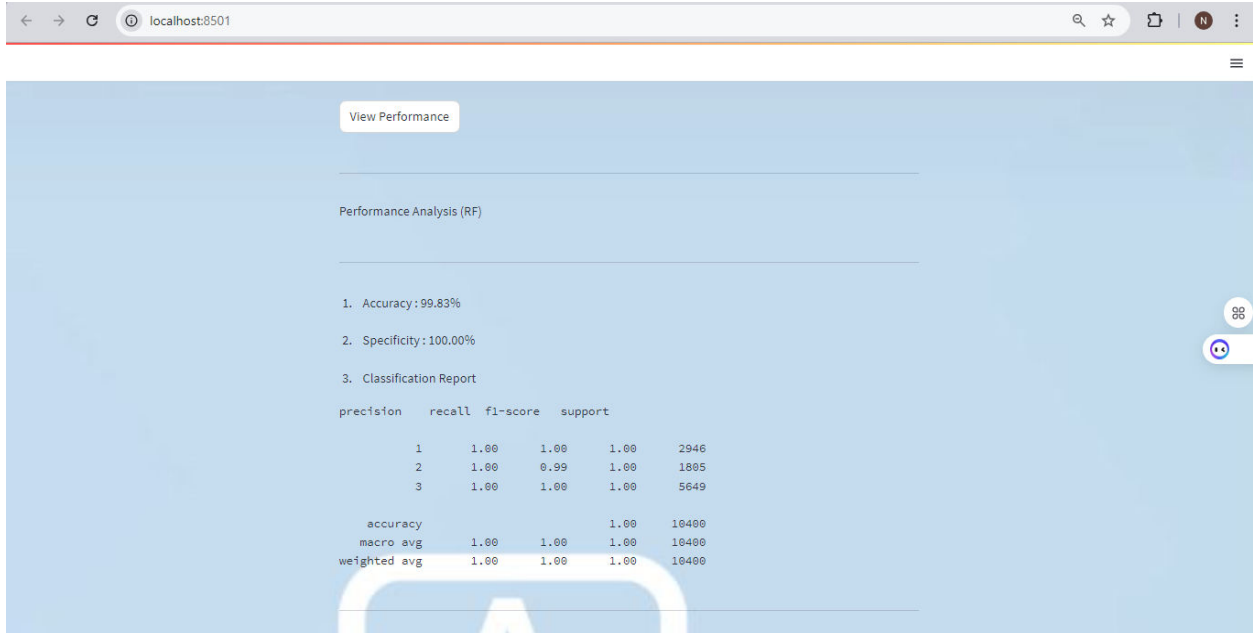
localhost:8501

N

View Performance

Performance Analysis (RF)

1. Accuracy : 99.83%

2. Specificity : 100.00%

3. Classification Report

| | precision | recall | f1-score | support |
|---|---|---|---|---|
| 1 | 1.00 | 1.00 | 1.00 | 2946 |
| 2 | 1.00 | 0.99 | 1.00 | 1805 |
| 3 | 1.00 | 1.00 | 1.00 | 5649 |
| accuracy | | | 1.00 | 10400 |
| macro avg | 1.00 | 1.00 | 1.00 | 10400 |
| weighted avg | 1.00 | 1.00 | 1.00 | 10400 |